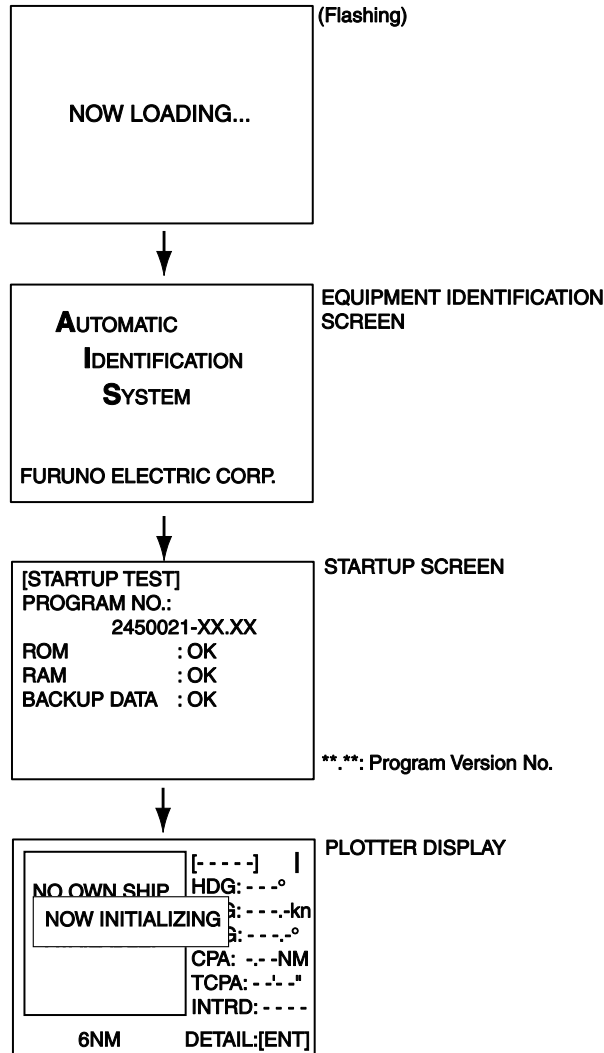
NOW LOADING...

(Flashing)

AUTOMATIC
IDENTIFICATION
SYSTEM

FURUNO ELECTRIC CORP.

EQUIPMENT IDENTIFICATION SCREEN

[STARTUP TEST]
PROGRAM NO.:
2450021-XX.XX
ROM : OK
RAM : OK
BACKUP DATA : OK

STARTUP SCREEN

**.**: Program Version No.

[- - - - -]
NO OWN SHIP
HDG: - - -°
NOW INITIALIZING
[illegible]: - - -.-kn
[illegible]: - - -.-°
CPA: -.- -NM
TCPA: - -'- -"
INTRD: - - - -
6NM
DETAIL:[ENT]

PLOTTER DISPLAY